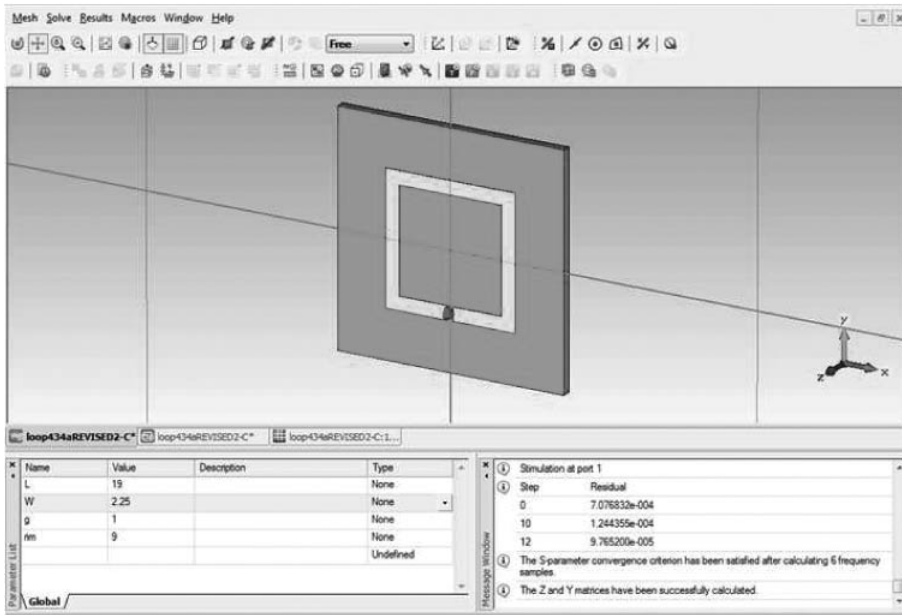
Mesh Solve Results Macros Window Help

Free

y
z x

loop434aREVISED2-C* loop434aREVISED2-C* loop434aREVISED2-C:1...

| Name | Value | Description | Type |
|---|---|---|---|
| L | 19 | | None |
| W | 2.25 | | None |
| g | 1 | | None |
| rim | 9 | | None |
| | | | Undefined |

Parameter List
Global

Message Window

Stimulation at port 1

| Step | Residual |
|---|---|
| 0 | 7.076832e-004 |
| 10 | 1.244355e-004 |
| 12 | 9.765200e-005 |

The S-parameter convergence criterion has been satisfied after calculating 6 frequency samples.

The Z and Y matrices have been successfully calculated.